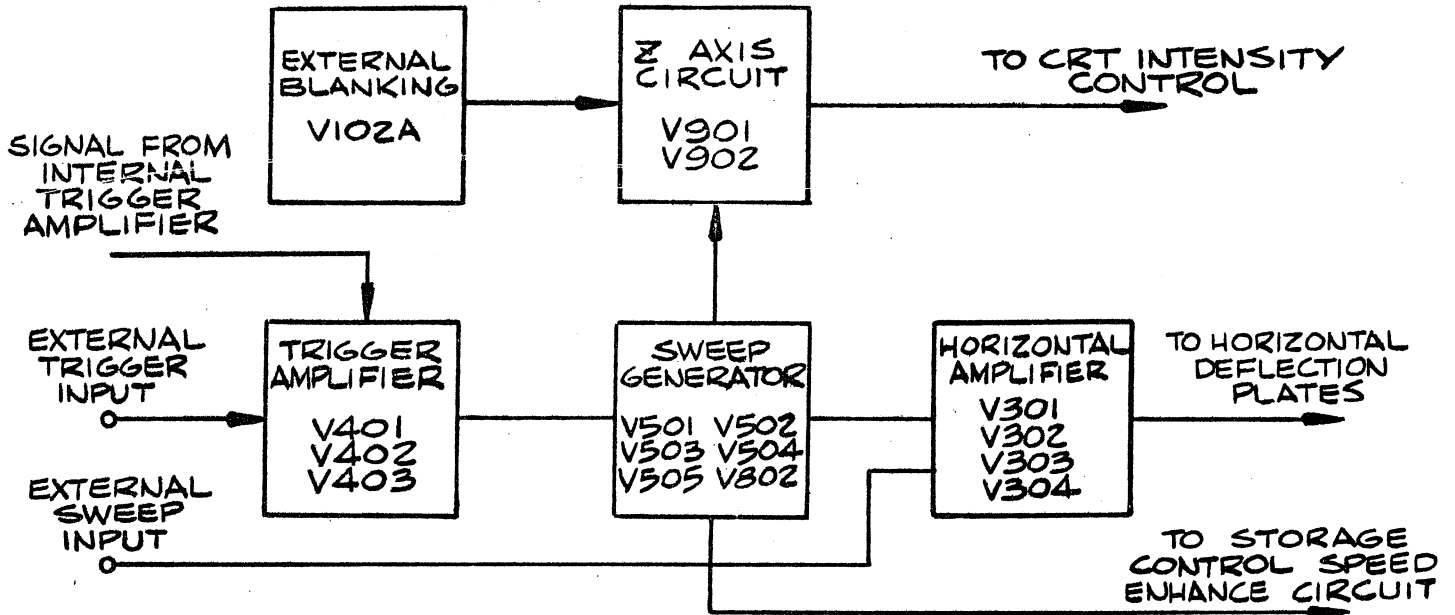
EXTERNAL BLANKING
V102A

Z AXIS CIRCUIT
V901
V902

TO CRT INTENSITY CONTROL

SIGNAL FROM INTERNAL TRIGGER AMPLIFIER

EXTERNAL TRIGGER INPUT

TRIGGER AMPLIFIER
V401
V402
V403

SWEEP GENERATOR
V501 V502
V503 V504
V505 V802

HORIZONTAL AMPLIFIER
V301
V302
V303
V304

TO HORIZONTAL DEFLECTION PLATES

EXTERNAL SWEEP INPUT

TO STORAGE CONTROL SPEED ENHANCE CIRCUIT